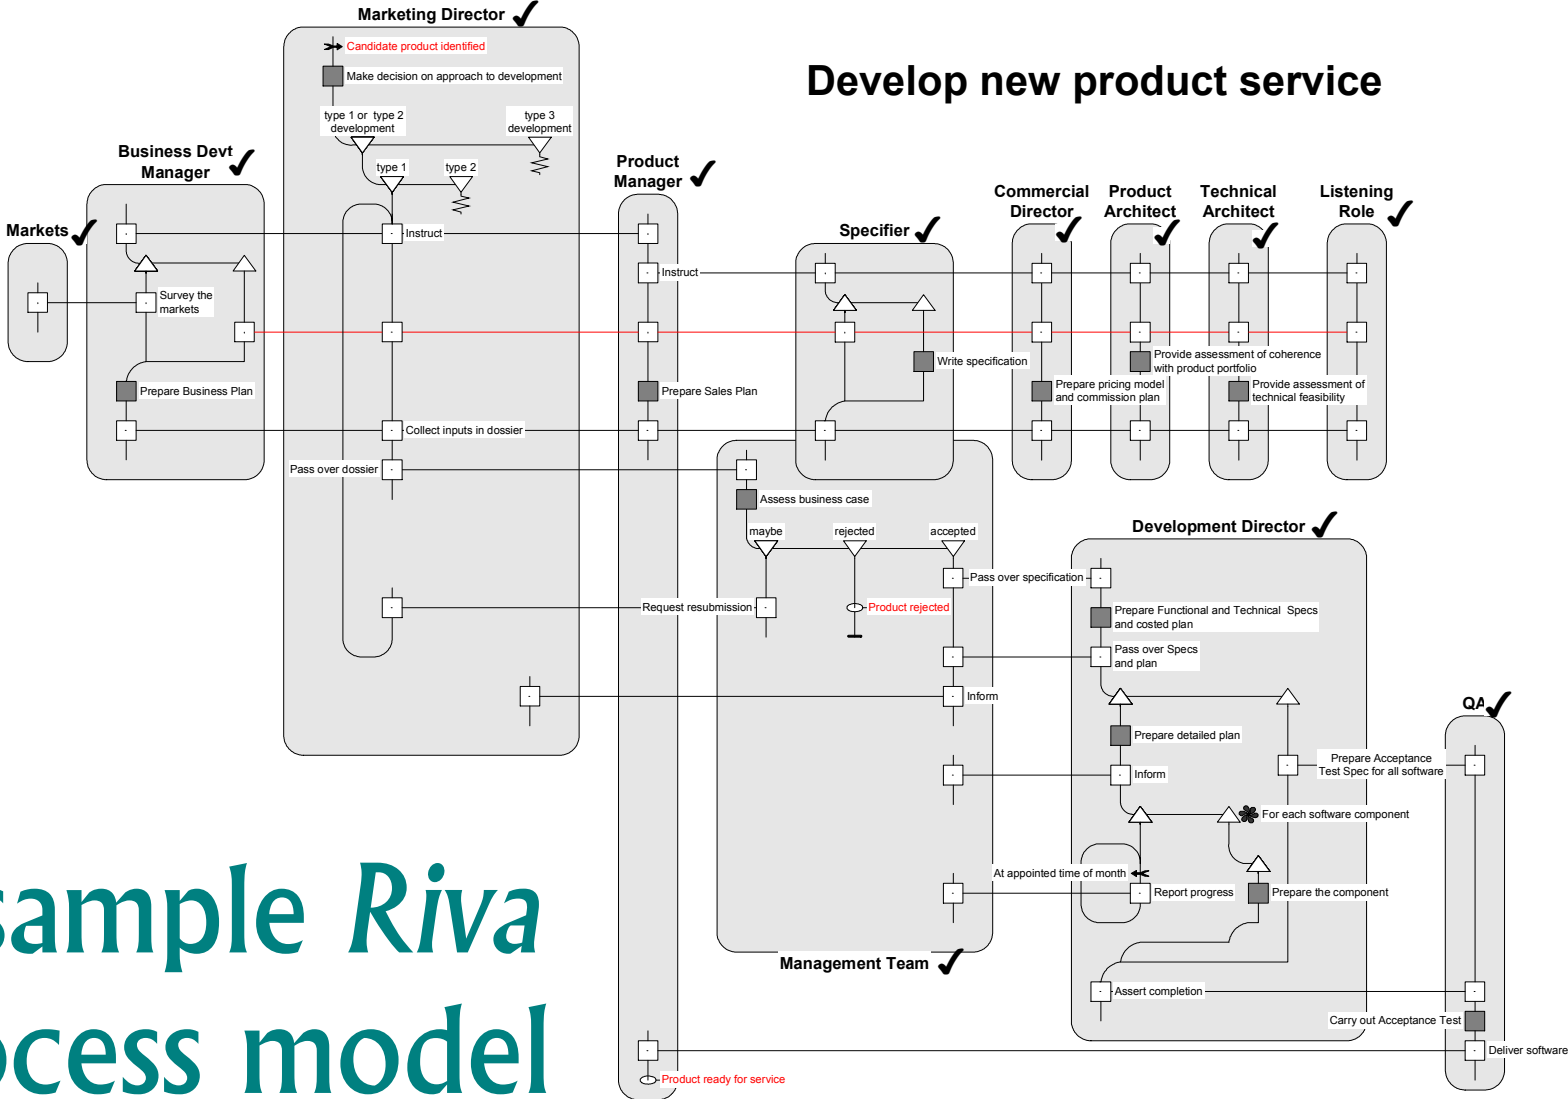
Develop new product service

Marketing Director

Candidate product identified

Make decision on approach to development

type 1 or type 2 development

type 3 development

type 1

type 2

Business Devt Manager

Markets

Instruct

Survey the markets

Prepare Business Plan

Collect inputs in dossier

Pass over dossier

Product Manager

Instruct

Prepare Sales Plan

Specifier

Write specification

Commercial Director

Prepare pricing model and commission plan

Product Architect

Provide assessment of coherence with product portfolio

Technical Architect

Provide assessment of technical feasibility

Listening Role

Assess business case

maybe

rejected

accepted

Pass over specification

Request resubmission

Product rejected

Development Director

Prepare Functional and Technical Specs and costed plan

Pass over Specs and plan

Inform

Prepare detailed plan

Inform

Prepare Acceptance Test Spec for all software

QA

For each software component

At appointed time of month

Report progress

Prepare the component

Management Team

Assert completion

Carry out Acceptance Test

Deliver software

Product ready for service

sample Riva
ocess model